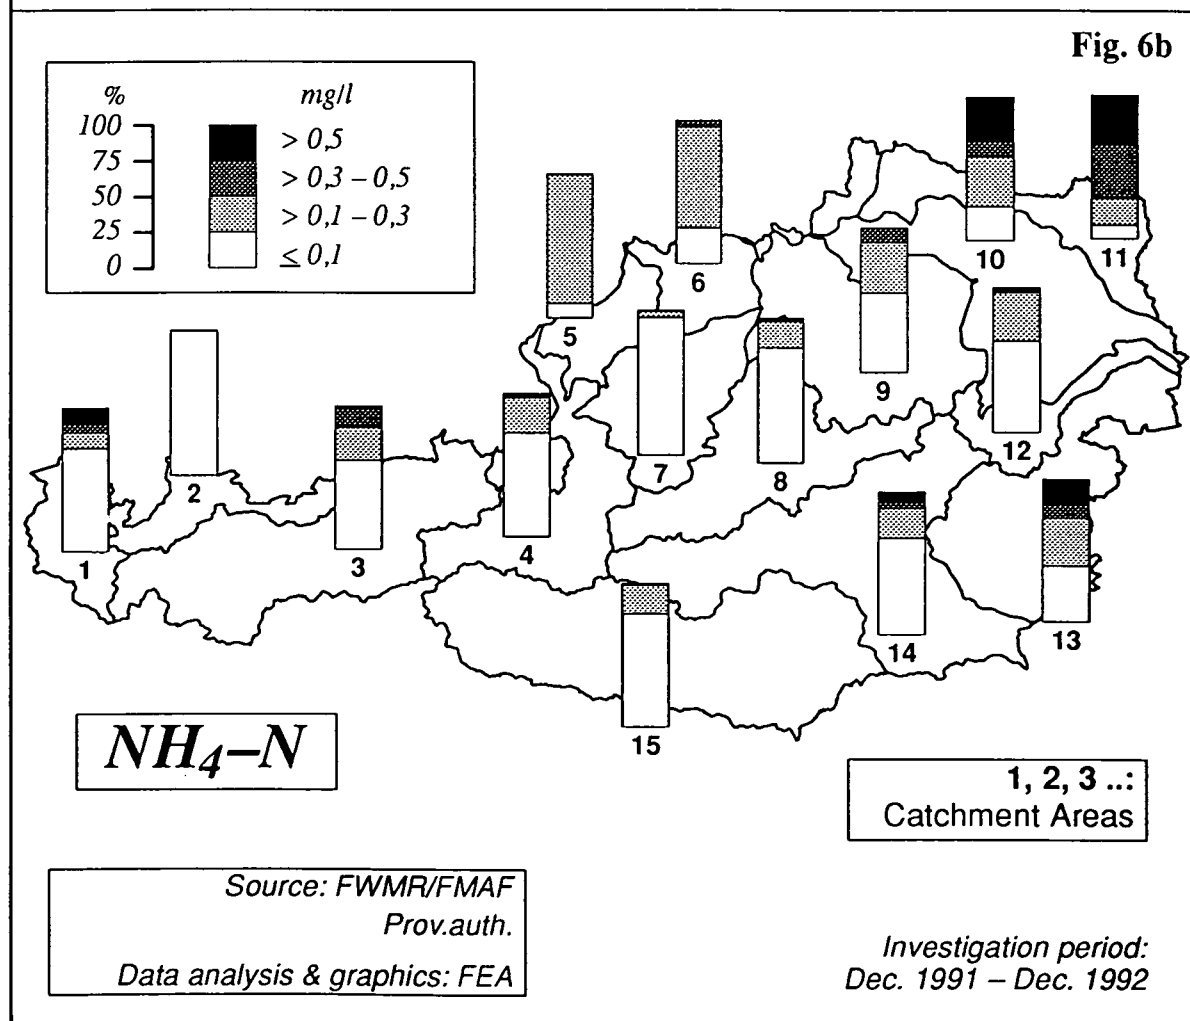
Fig. 6b

%
100
75
50
25
0

mg/l
> 0,5
> 0,3 – 0,5
> 0,1 – 0,3
≤ 0,1

1
2
3
4
5
6
7
8
9
10
11
12
13
14
15

$NH_4$–N

1, 2, 3 ..:
Catchment Areas

Source: FWMR/FMAF
Prov.auth.
Data analysis & graphics: FEA

Investigation period:
Dec. 1991 – Dec. 1992